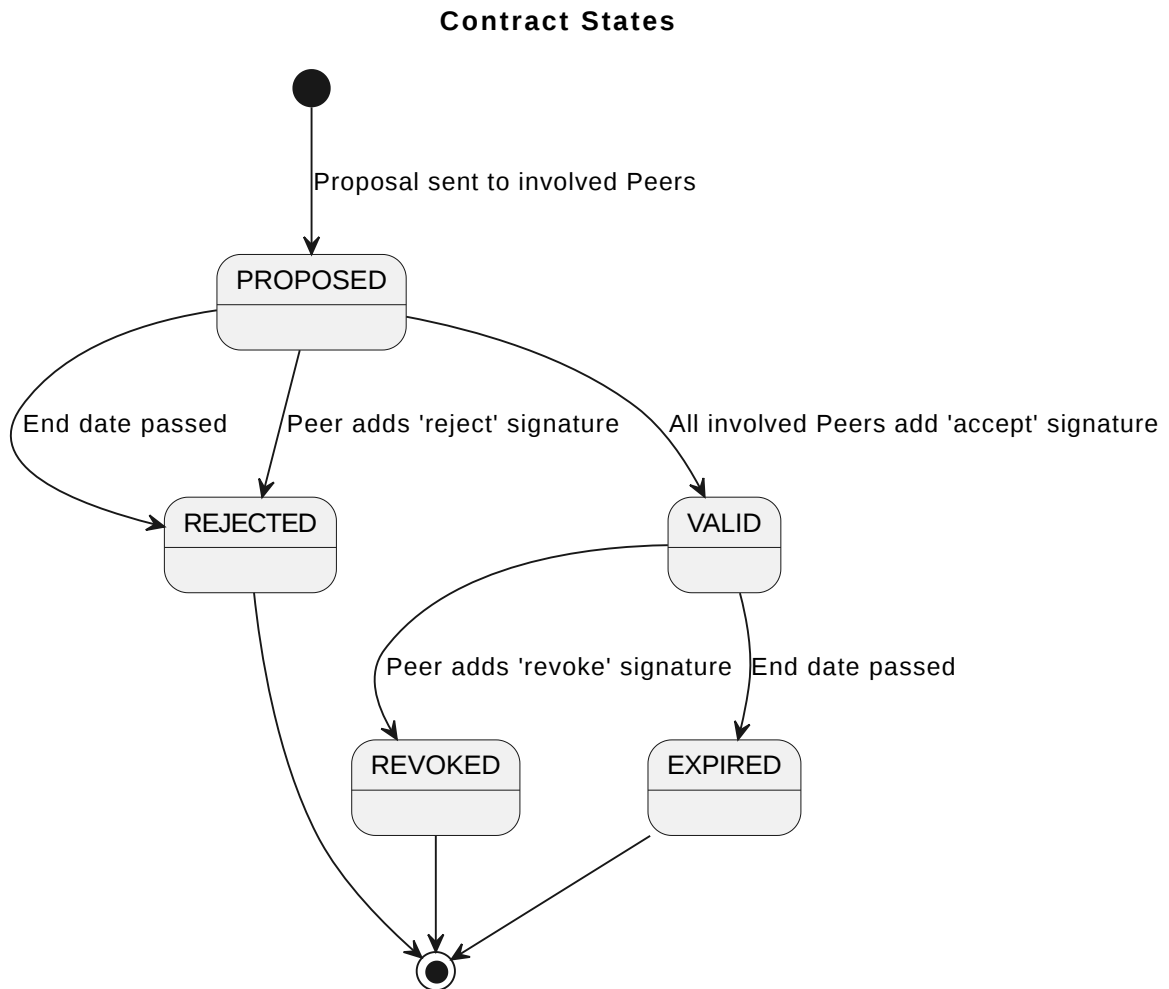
Contract States

Proposal sent to involved Peers

PROPOSED

End date passed

Peer adds 'reject' signature

All involved Peers add 'accept' signature

REJECTED

VALID

Peer adds 'revoke' signature

End date passed

REVOKED

EXPIRED